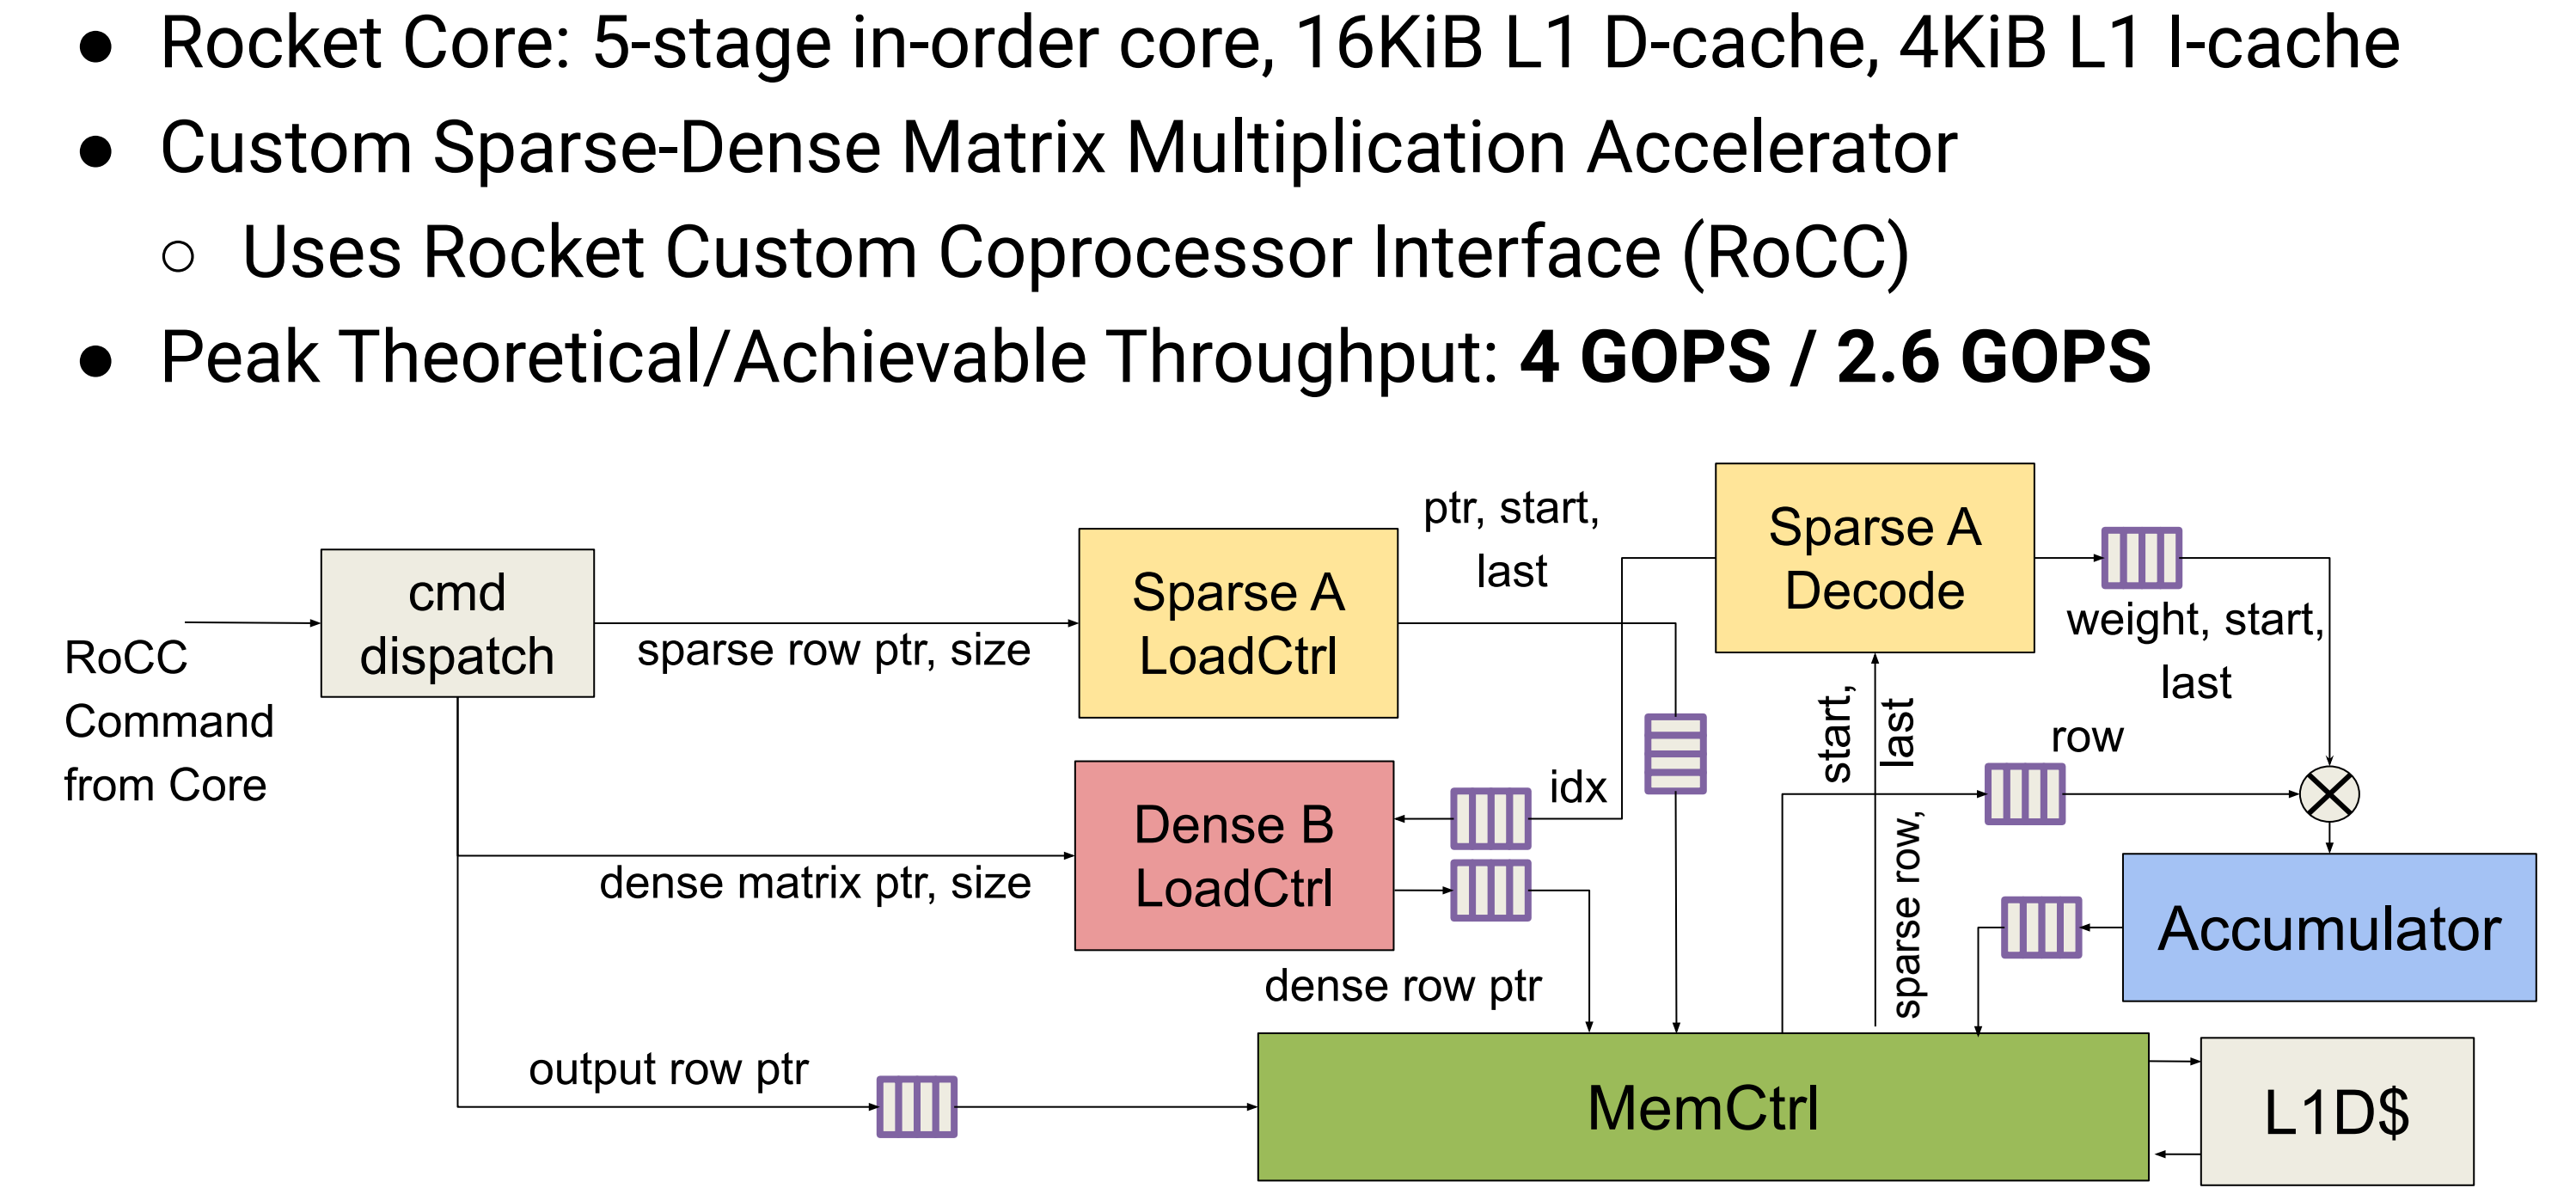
- Rocket Core: 5-stage in-order core, 16KiB L1 D-cache, 4KiB L1 I-cache
- Custom Sparse-Dense Matrix Multiplication Accelerator
  - Uses Rocket Custom Coprocessor Interface (RoCC)
- Peak Theoretical/Achievable Throughput: **4 GOPS / 2.6 GOPS**

RoCC Command from Core

cmd dispatch

sparse row ptr, size

Sparse A LoadCtrl

ptr, start, last

Sparse A Decode

weight, start, last

start, last

row

idx

Dense B LoadCtrl

dense matrix ptr, size

sparse row,

Accumulator

dense row ptr

output row ptr

MemCtrl

L1D$